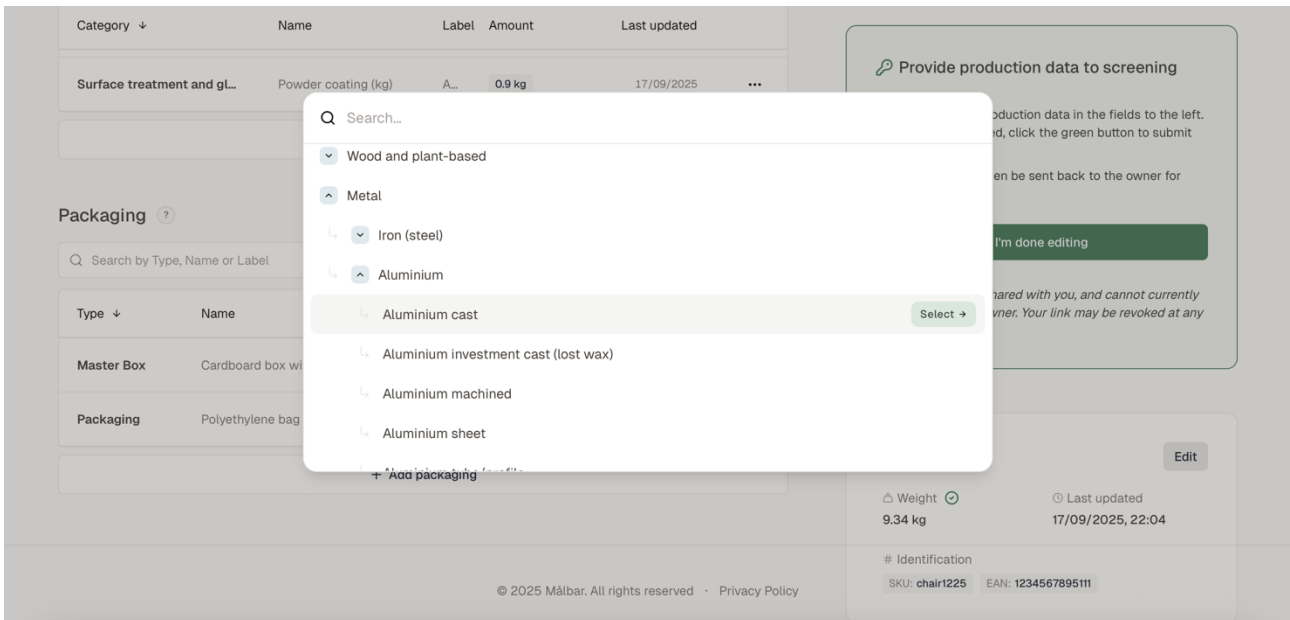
| Category ↓ | Name | Label | Amount | Last updated | |
|---|---|---|---|---|---|
| Surface treatment and gl... | Powder coating (kg) | A... | 0.9 kg | 17/09/2025 | ••• |

Packaging ?

Search by Type, Name or Label

| Type ↓ | Name |
|---|---|
| Master Box | Cardboard box wi |
| Packaging | Polyethylene bag |

+ Add packaging

Search...

Wood and plant-based

Metal

Iron (steel)

Aluminium

Aluminium cast

Select →

Aluminium investment cast (lost wax)

Aluminium machined

Aluminium sheet

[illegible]

Provide production data to screening

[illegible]oduction data in the fields to the left. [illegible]ed, click the green button to submit

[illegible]en be sent back to the owner for

I'm done editing

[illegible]hared with you, and cannot currently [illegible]wner. Your link may be revoked at any

Edit

Weight

9.34 kg

Last updated

17/09/2025, 22:04

# Identification

SKU: chair1225 EAN: 1234567895111

© 2025 Málbar. All rights reserved · Privacy Policy